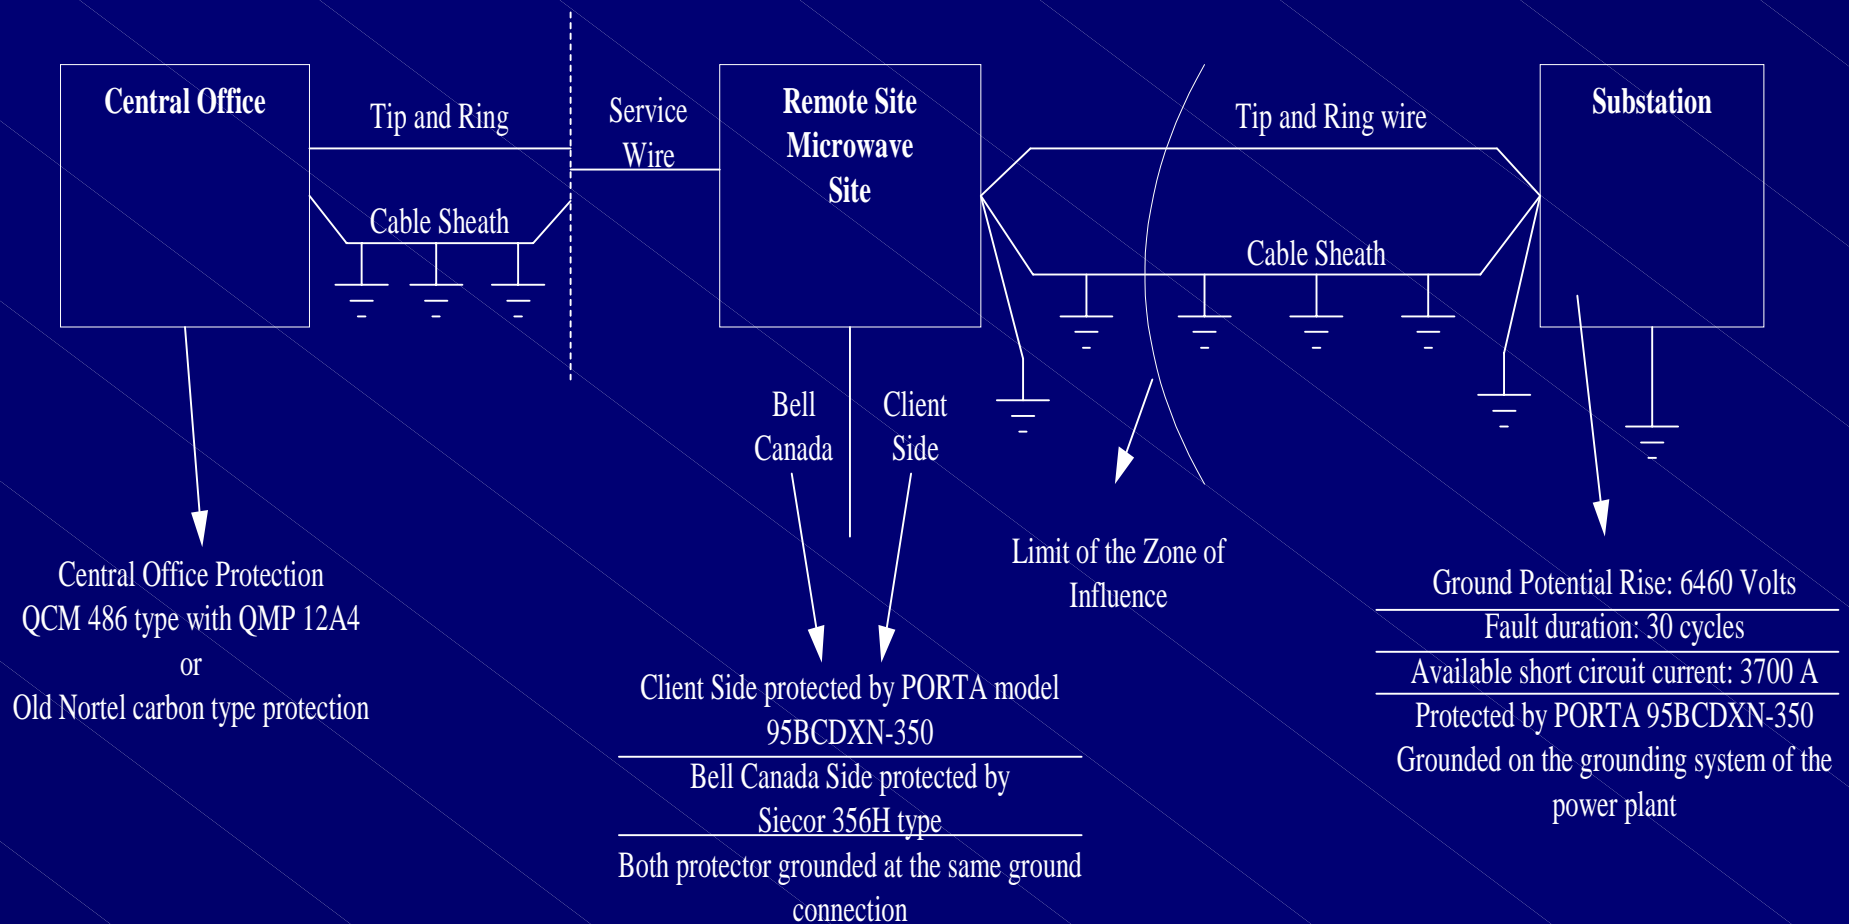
Central Office

Tip and Ring

Cable Sheath

Service Wire

Remote Site Microwave Site

Tip and Ring wire

Cable Sheath

Substation

Bell Canada

Client Side

Central Office Protection
QCM 486 type with QMP 12A4
or
Old Nortel carbon type protection

Client Side protected by PORTA model 95BCDXN-350

Bell Canada Side protected by Siecor 356H type

Both protector grounded at the same ground connection

Limit of the Zone of Influence

Ground Potential Rise: 6460 Volts

Fault duration: 30 cycles

Available short circuit current: 3700 A

Protected by PORTA 95BCDXN-350
Grounded on the grounding system of the power plant